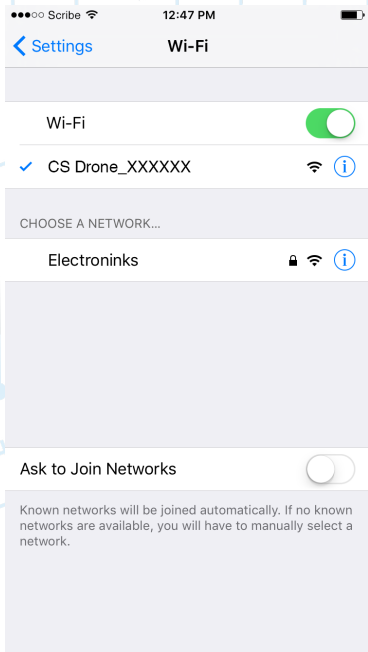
●●●○○ Scribe
12:47 PM

Settings
Wi-Fi

Wi-Fi

✓ CS Drone_XXXXXX

CHOOSE A NETWORK...

Electroninks

Ask to Join Networks

Known networks will be joined automatically. If no known networks are available, you will have to manually select a network.